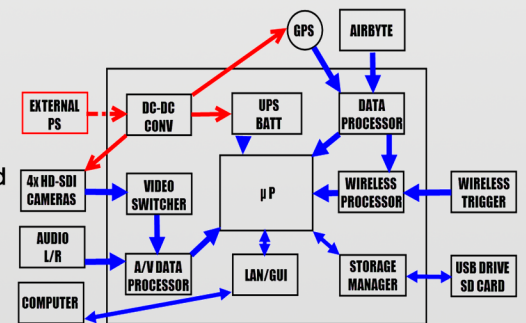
GPS

AIRBYTE

EXTERNAL PS

DC-DC CONV

UPS BATT

DATA PROCESSOR

d

4x HD-SDI CAMERAS

VIDEO SWITCHER

μ P

WIRELESS PROCESSOR

WIRELESS TRIGGER

AUDIO L/R

A/V DATA PROCESSOR

LAN/GUI

STORAGE MANAGER

USB DRIVE SD CARD

COMPUTER